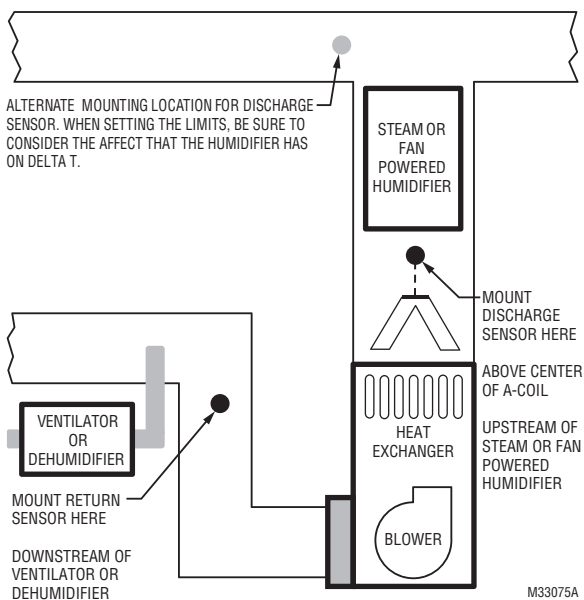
ALTERNATE MOUNTING LOCATION FOR DISCHARGE SENSOR. WHEN SETTING THE LIMITS, BE SURE TO CONSIDER THE AFFECT THAT THE HUMIDIFIER HAS ON DELTA T.

STEAM OR FAN POWERED HUMIDIFIER

MOUNT DISCHARGE SENSOR HERE

ABOVE CENTER OF A-COIL

UPSTREAM OF STEAM OR FAN POWERED HUMIDIFIER

VENTILATOR OR DEHUMIDIFIER

HEAT EXCHANGER

MOUNT RETURN SENSOR HERE

DOWNSTREAM OF VENTILATOR OR DEHUMIDIFIER

BLOWER

M33075A